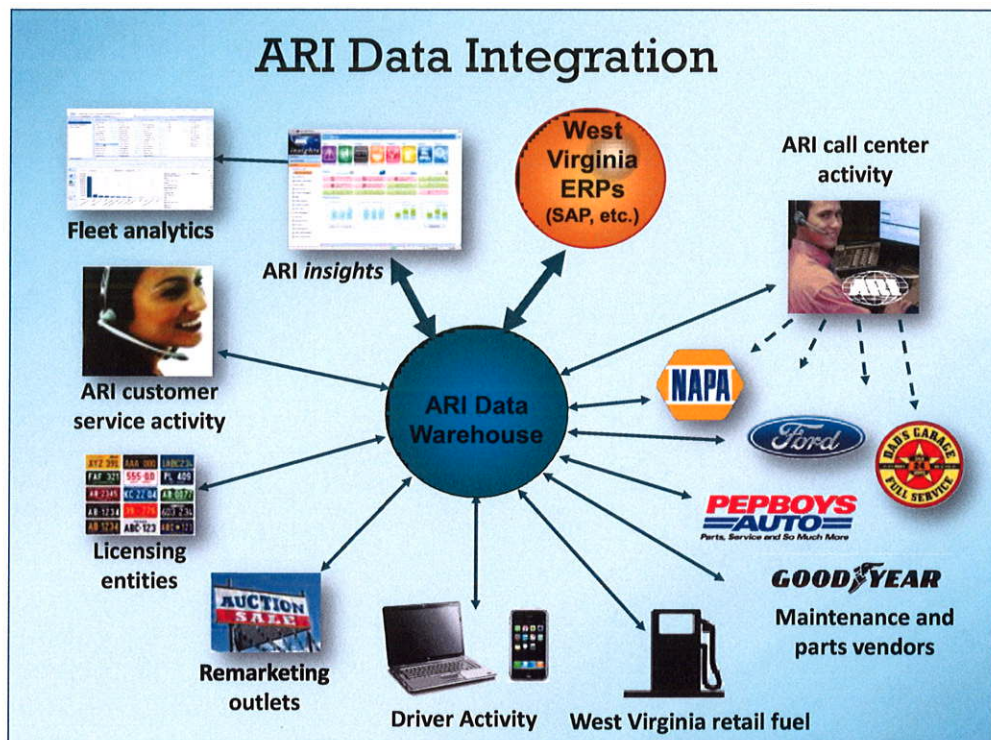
ARI Data Integration

Fleet analytics

ARI insights

West Virginia ERPs (SAP, etc.)

ARI call center activity

ARI

ARI customer service activity

ARI Data Warehouse

NAPA

Ford

DADS GARAGE FULL SERVICE

PEPBOYS AUTO
Parts, Service and So Much More

Licensing entities

AUCTION SALE

GOODYEAR

Maintenance and parts vendors

Remarketing outlets

Driver Activity

West Virginia retail fuel